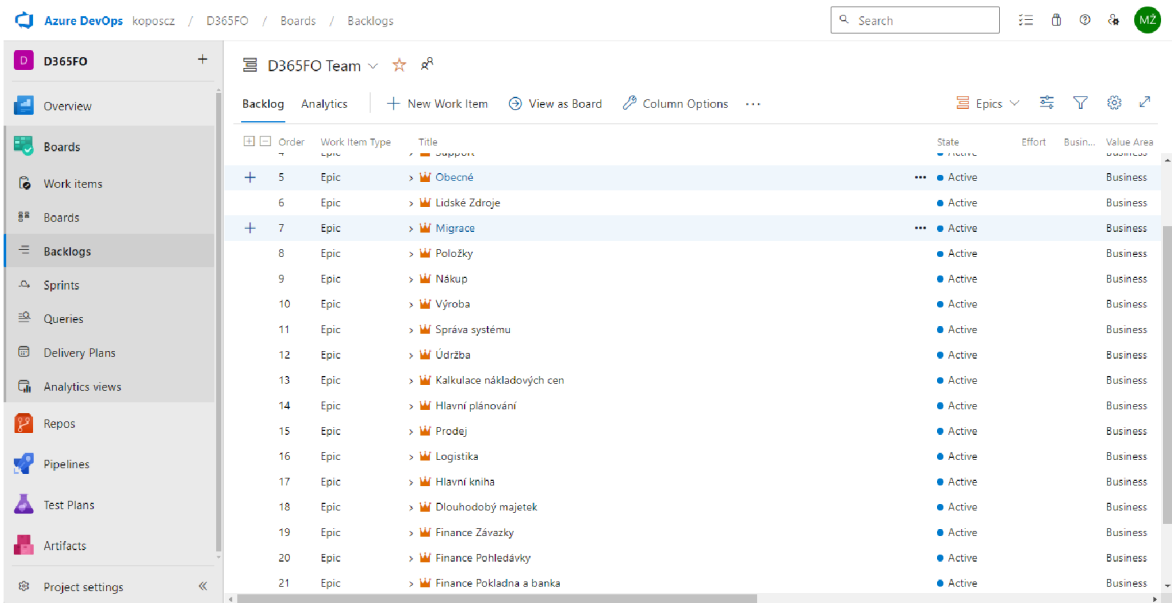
Azure DevOps koposcz / D365FO / Boards / Backlogs

Search

MŽ

D D365FO +

Overview

Boards

Work items

Boards

Backlogs

Sprints

Queries

Delivery Plans

Analytics views

Repos

Pipelines

Test Plans

Artifacts

Project settings «

D365FO Team

Backlog Analytics + New Work Item View as Board Column Options ···

Epics

| Order | Work Item Type | Title | State | Effort | Busin... | Value Area |
|---|---|---|---|---|---|---|
| 5 | Epic | Obecné | Active | | | Business |
| 6 | Epic | Lidské Zdroje | Active | | | Business |
| 7 | Epic | Migrace | Active | | | Business |
| 8 | Epic | Položky | Active | | | Business |
| 9 | Epic | Nákup | Active | | | Business |
| 10 | Epic | Výroba | Active | | | Business |
| 11 | Epic | Správa systému | Active | | | Business |
| 12 | Epic | Údržba | Active | | | Business |
| 13 | Epic | Kalkulace nákladových cen | Active | | | Business |
| 14 | Epic | Hlavní plánování | Active | | | Business |
| 15 | Epic | Prodej | Active | | | Business |
| 16 | Epic | Logistika | Active | | | Business |
| 17 | Epic | Hlavní kniha | Active | | | Business |
| 18 | Epic | Dlouhodobý majetek | Active | | | Business |
| 19 | Epic | Finance Závazky | Active | | | Business |
| 20 | Epic | Finance Pohledávky | Active | | | Business |
| 21 | Epic | Finance Pokladna a banka | Active | | | Business |